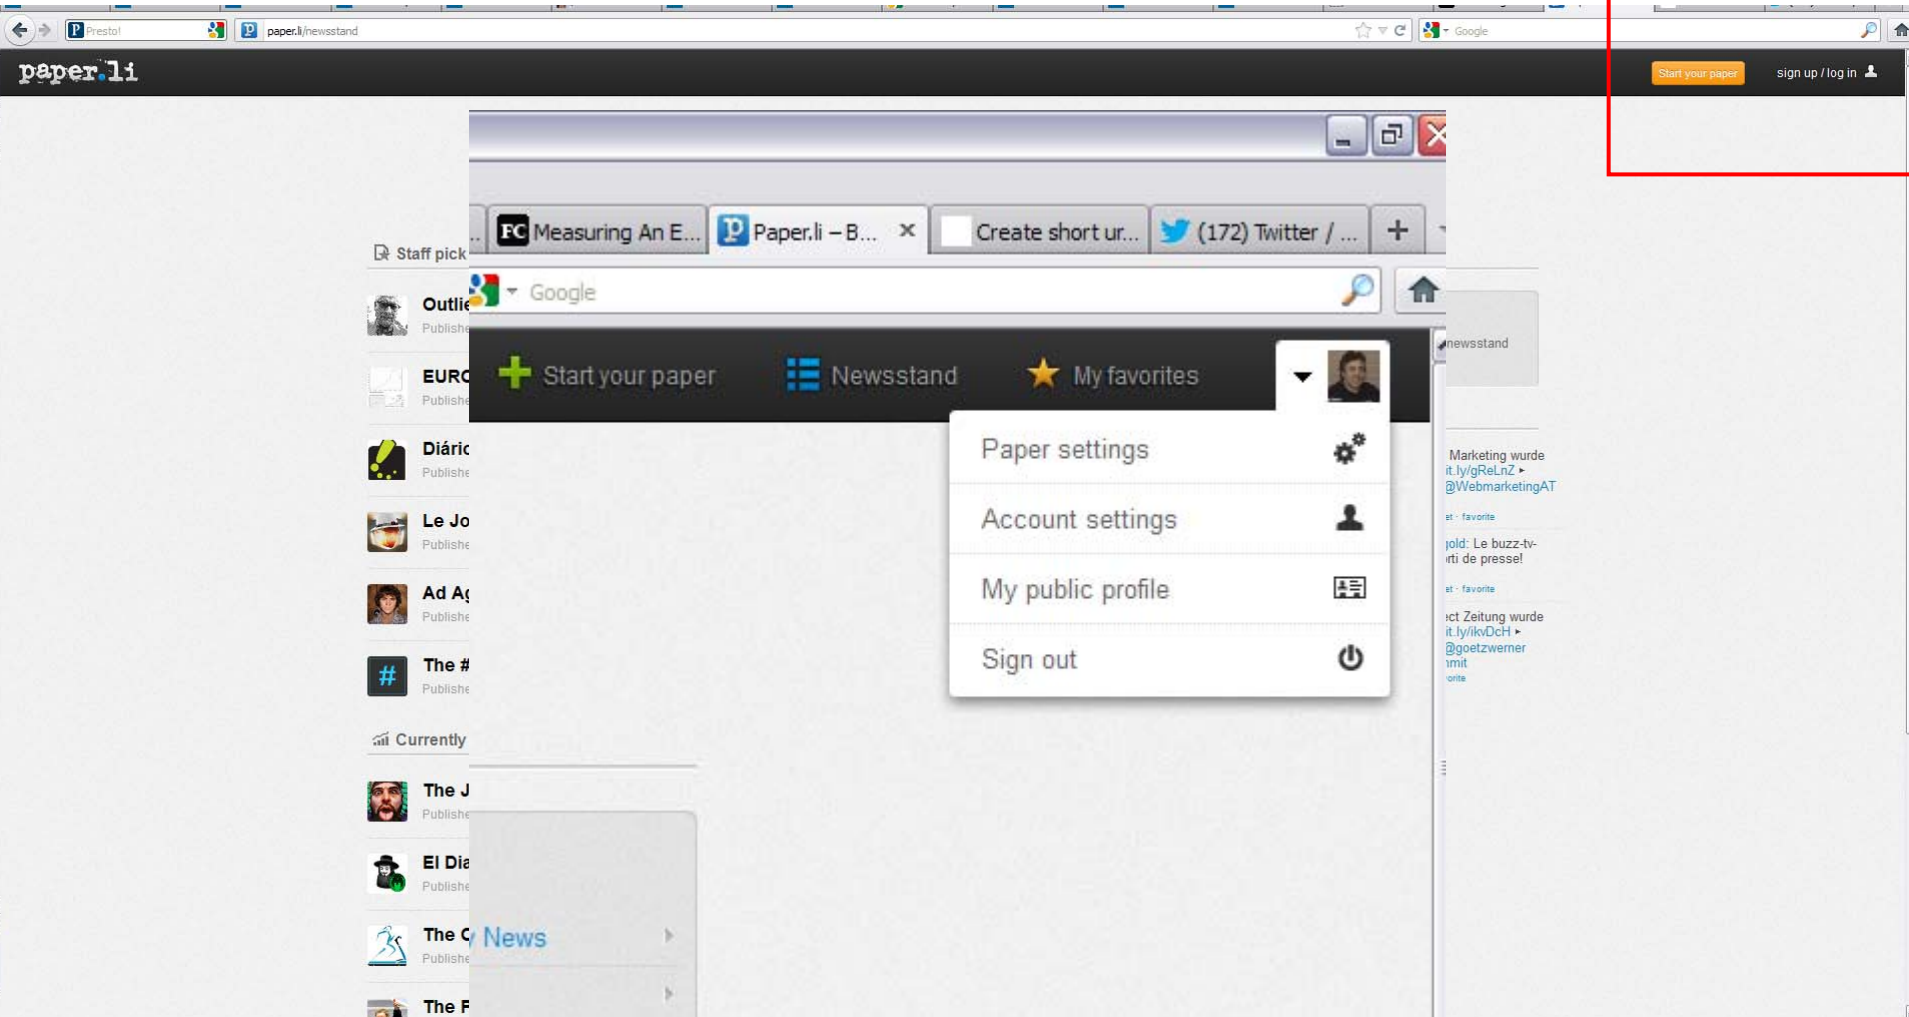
Presto!
paper.li/newsstand
Google
paper.li
Start your paper
sign up / log in

Measuring An E...
Paper.li – B...
Create short ur...
(172) Twitter / ...
Google
Start your paper
Newsstand
My favorites
Paper settings
Account settings
My public profile
Sign out

Staff pick
Outlie
Publishe
EURC
Publishe
Diáric
Publishe
Le Jo
Publishe
Ad Ag
Publishe
The #
Publishe
Currently
The J
Publishe
El Dia
Publishe
The C
Publishe
The F
News

newsstand
Marketing wurde
it.ly/gReLnZ ▸
@WebmarketingAT
et · favorite
jold: Le buzz-tv-
rti de presse!
et · favorite
ect Zeitung wurde
it.ly/ikvDcH ▸
@goetzwerner
mit
orite